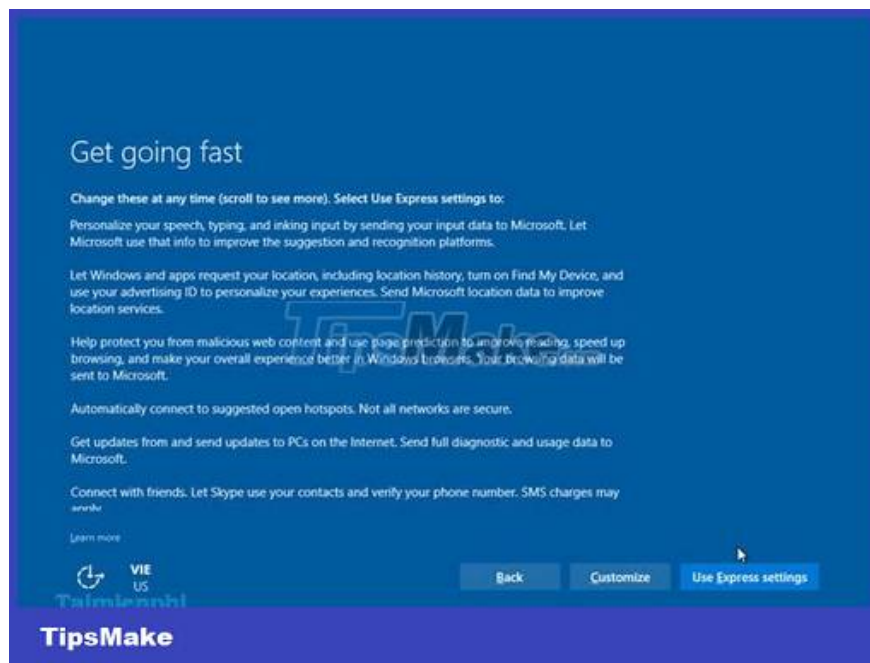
Get going fast

Change these at any time (scroll to see more). Select Use Express settings to:

Personalize your speech, typing, and inking input by sending your input data to Microsoft. Let Microsoft use that info to improve the suggestion and recognition platforms.

Let Windows and apps request your location, including location history, turn on Find My Device, and use your advertising ID to personalize your experiences. Send Microsoft location data to improve location services.

Help protect you from malicious web content and use page prediction to improve reading, speed up browsing, and make your overall experience better in Windows browsers. Your browsing data will be sent to Microsoft.

Automatically connect to suggested open hotspots. Not all networks are secure.

Get updates from and send updates to PCs on the Internet. Send full diagnostic and usage data to Microsoft.

Connect with friends. Let Skype use your contacts and verify your phone number. SMS charges may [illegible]

Learn more

VIE
US

Taimienphi

Back Customize Use Express settings

TipsMake

TipsMake